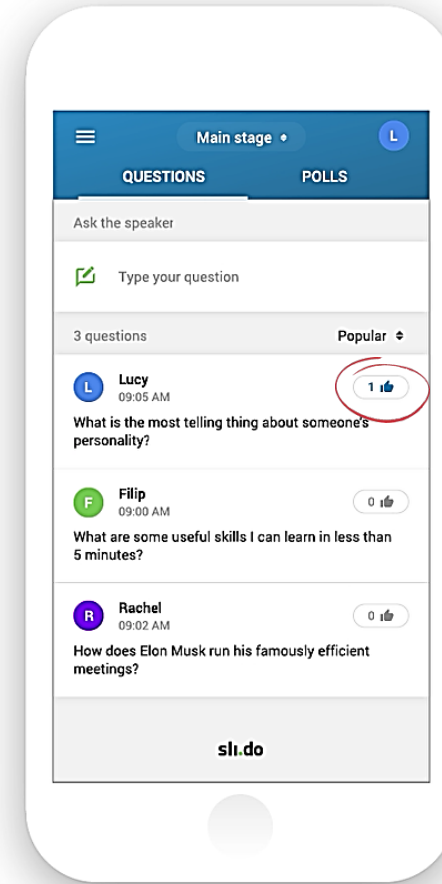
Main stage

L

QUESTIONS

POLLS

Ask the speaker

Type your question

3 questions

Popular

L

Lucy
09:05 AM

1

What is the most telling thing about someone's personality?

F

Filip
09:00 AM

0

What are some useful skills I can learn in less than 5 minutes?

R

Rachel
09:02 AM

0

How does Elon Musk run his famously efficient meetings?

sli.do